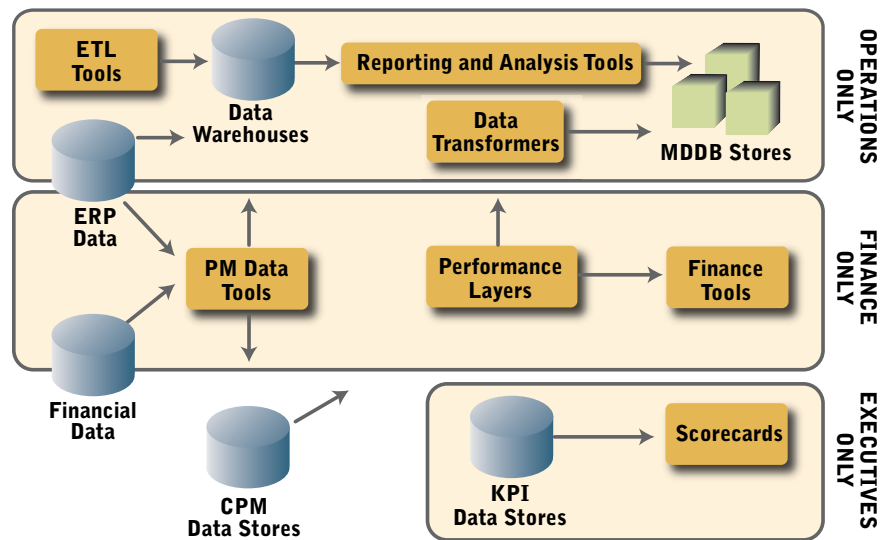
ETL Tools

Data Warehouses

Reporting and Analysis Tools

MDDB Stores

Data Transformers

ERP Data

OPERATIONS ONLY

PM Data Tools

Performance Layers

Finance Tools

FINANCE ONLY

Financial Data

CPM Data Stores

KPI Data Stores

Scorecards

EXECUTIVES ONLY